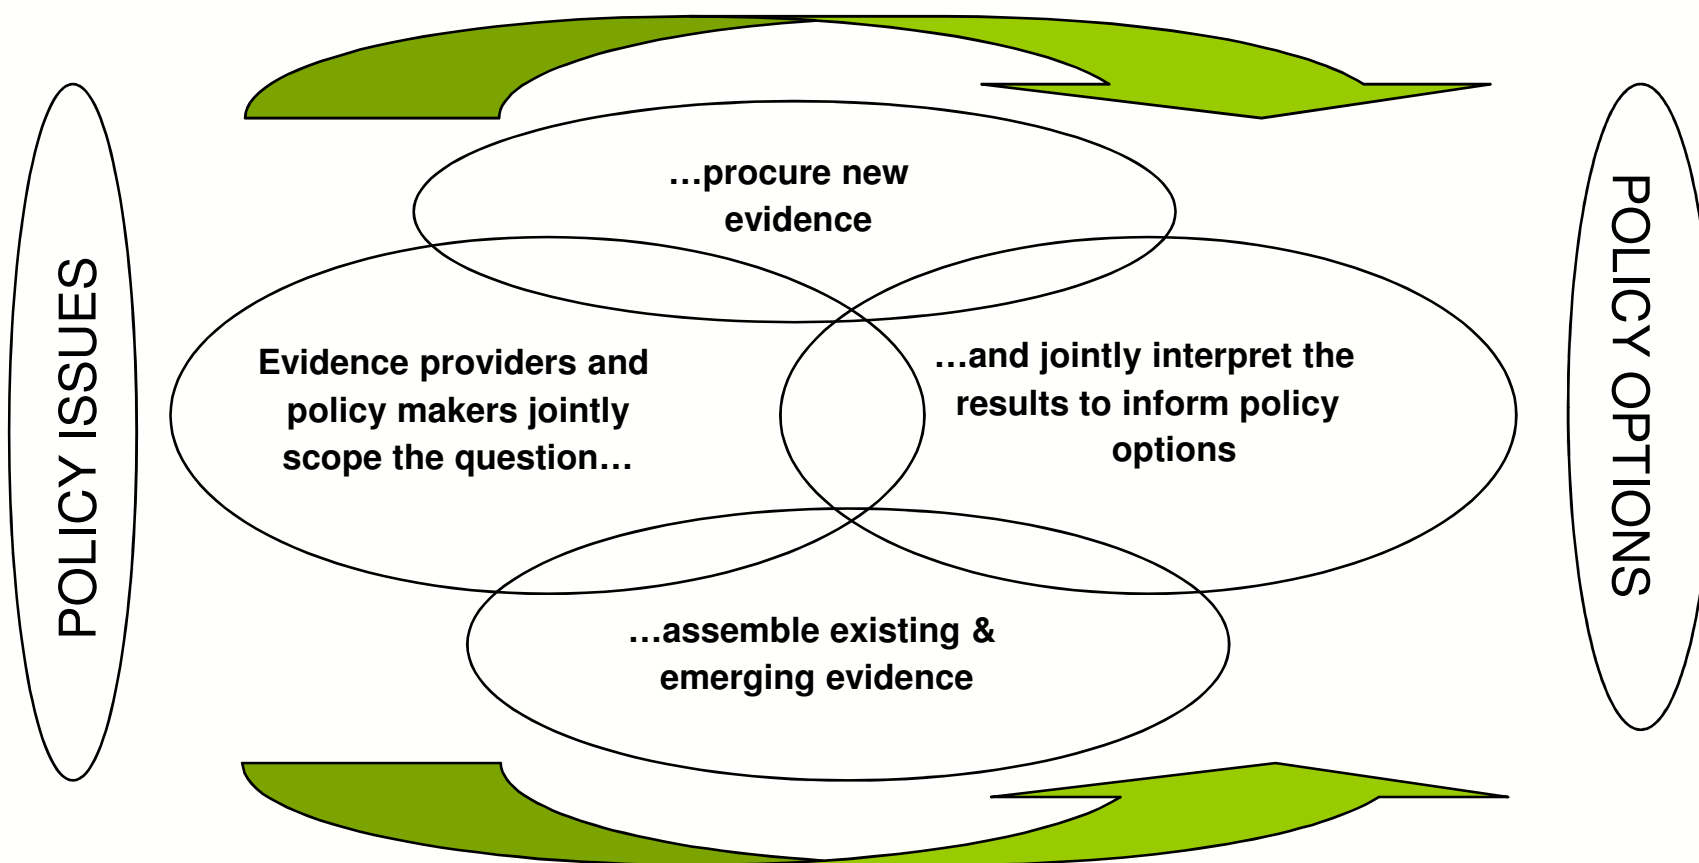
POLICY ISSUES

…procure new evidence

Evidence providers and policy makers jointly scope the question…

…and jointly interpret the results to inform policy options

…assemble existing & emerging evidence

POLICY OPTIONS